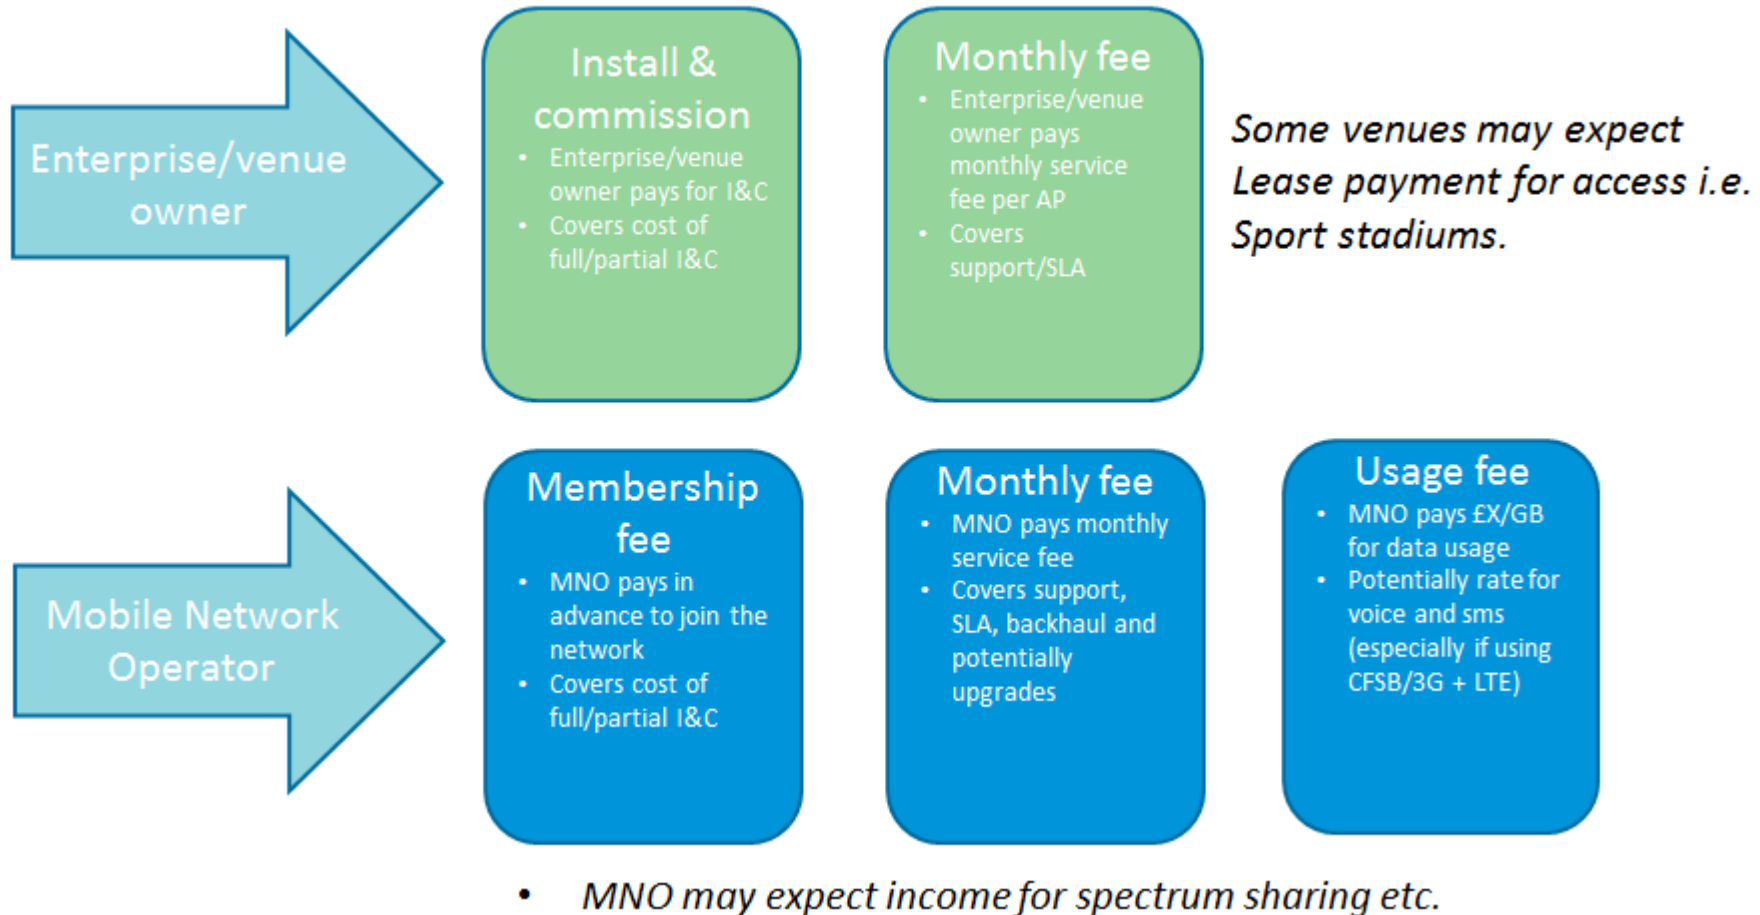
Enterprise/venue owner

Install & commission

- Enterprise/venue owner pays for I&C
- Covers cost of full/partial I&C

Monthly fee

- Enterprise/venue owner pays monthly service fee per AP
- Covers support/SLA

*Some venues may expect Lease payment for access i.e. Sport stadiums.*

Mobile Network Operator

Membership fee

- MNO pays in advance to join the network
- Covers cost of full/partial I&C

Monthly fee

- MNO pays monthly service fee
- Covers support, SLA, backhaul and potentially upgrades

Usage fee

- MNO pays £X/GB for data usage
- Potentially rate for voice and sms (especially if using CFSB/3G + LTE)

- *MNO may expect income for spectrum sharing etc.*